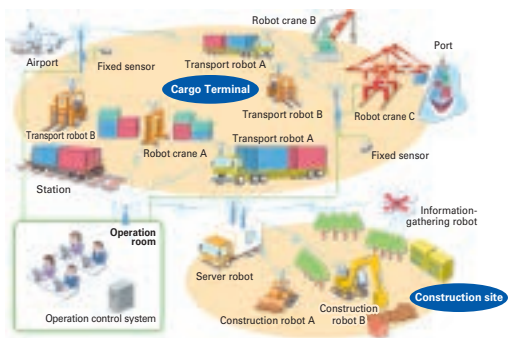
Robot crane B

Airport

Fixed sensor

Transport robot A

Port

Cargo Terminal

Transport robot B

Transport robot B

Robot crane C

Robot crane A

Transport robot A

Fixed sensor

Station

Operation room

Information-gathering robot

Server robot

Operation control system

Construction robot A

Construction robot B

Construction site